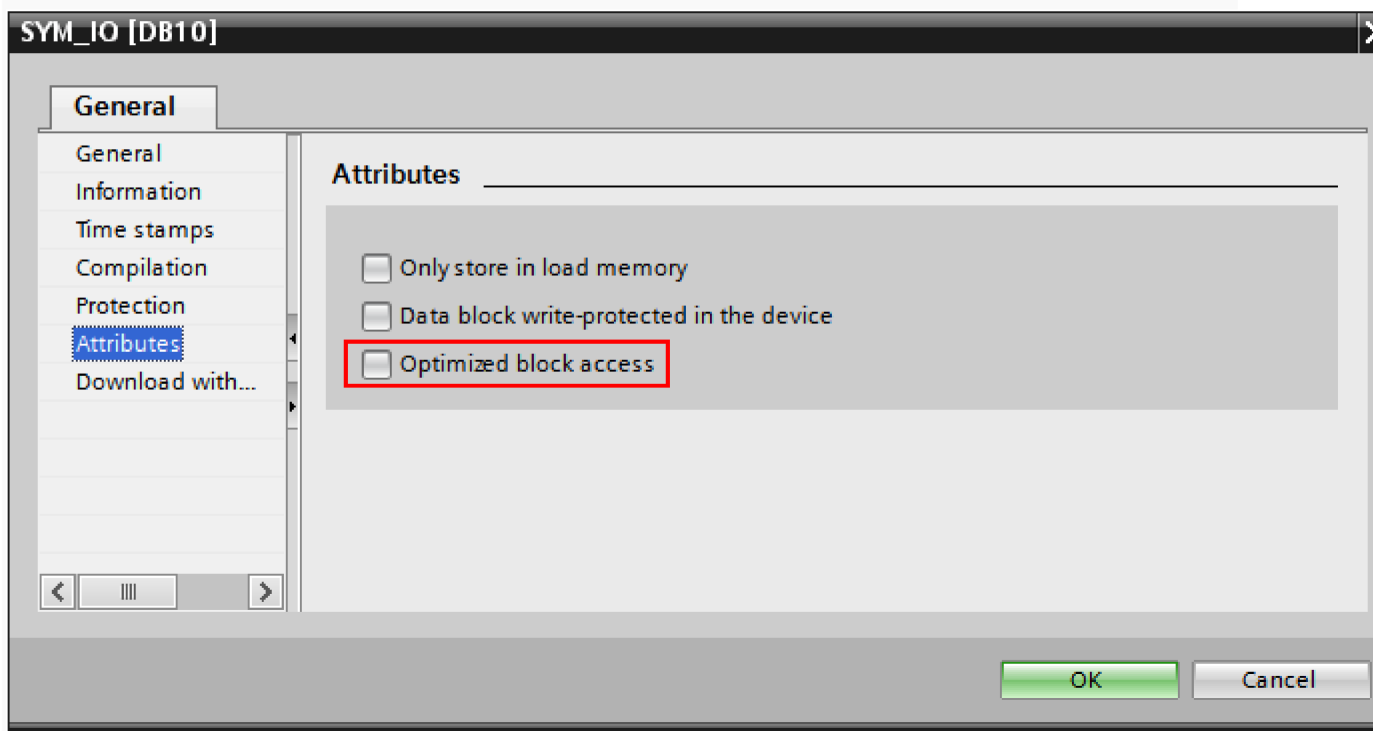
SYM_IO [DB10]

General

General
Information
Time stamps
Compilation
Protection
Attributes
Download with...

Attributes

Only store in load memory
Data block write-protected in the device
Optimized block access

OK
Cancel